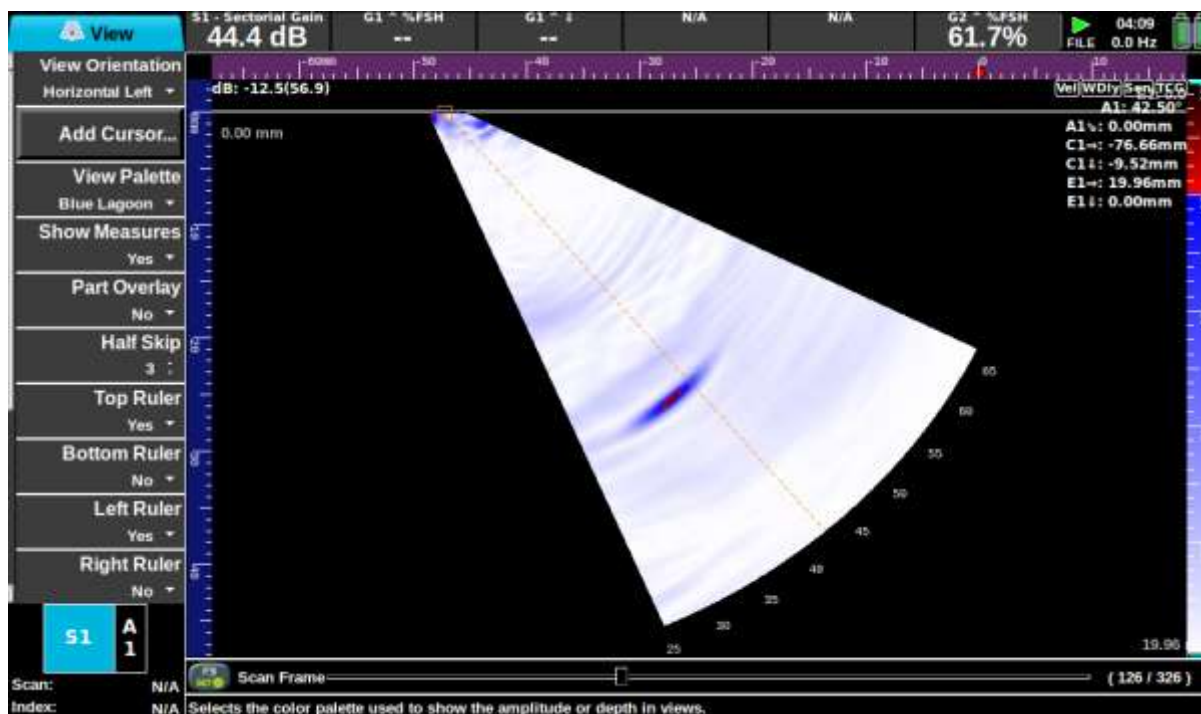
View

S1 - Sectorial Gain
44.4 dB

G1 ^ %FSH
--

G1 ^ ↓
--

N/A

N/A

G2 ^ %FSH
61.7%

FILE 04:09
0.0 Hz

View Orientation
Horizontal Left

Add Cursor...

View Palette
Blue Lagoon

Show Measures
Yes

Part Overlay
No

Half Skip
3

Top Ruler
Yes

Bottom Ruler
No

Left Ruler
Yes

Right Ruler
No

S1
A
1

Scan: N/A
Index: N/A

-60 -50 -40 -30 -20 -10 0 10

dB: -12.5(56.9)

0.00 mm

Vel WDly Sen TCG
A1: 42.50°
A1↘: 0.00mm
C1→: -76.66mm
C1↓: -9.52mm
E1→: 19.96mm
E1↓: 0.00mm

65
60
55
50
45
40
35
30
25

19.96

Scan Frame
(126 / 326)

Selects the color palette used to show the amplitude or depth in views.